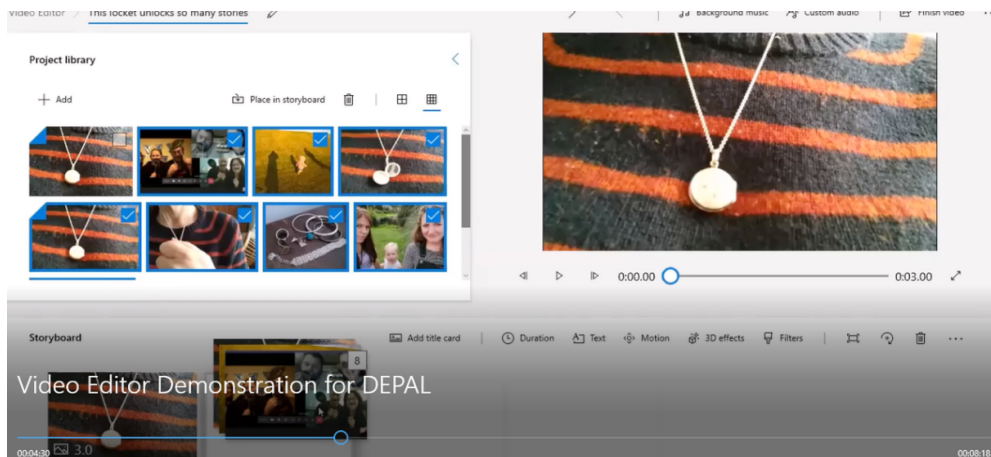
Video Editor > This locket unlocks so many stories

Background music Custom audio Finish video

Project library

+ Add

Place in storyboard

0:00.00 0:03.00

Storyboard

Add title card | Duration Text Motion 3D effects Filters

8

Video Editor Demonstration for DEPAL

3.0

00:04:30

00:08:18